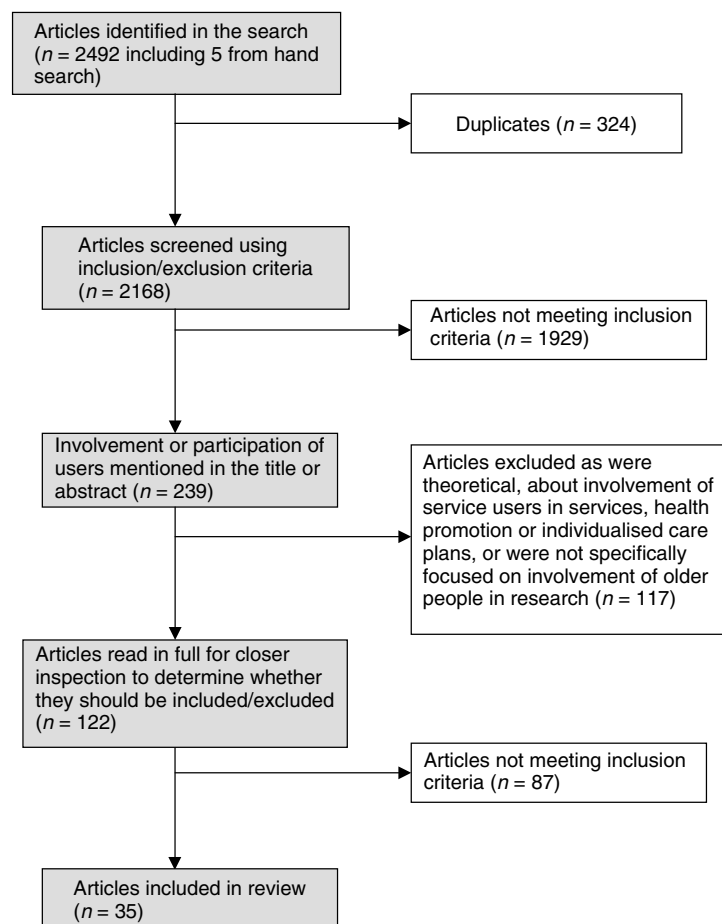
Articles identified in the search ($n$ = 2492 including 5 from hand search)

Duplicates ($n$ = 324)

Articles screened using inclusion/exclusion criteria ($n$ = 2168)

Articles not meeting inclusion criteria ($n$ = 1929)

Involvement or participation of users mentioned in the title or abstract ($n$ = 239)

Articles excluded as were theoretical, about involvement of service users in services, health promotion or individualised care plans, or were not specifically focused on involvement of older people in research ($n$ = 117)

Articles read in full for closer inspection to determine whether they should be included/excluded ($n$ = 122)

Articles not meeting inclusion criteria ($n$ = 87)

Articles included in review ($n$ = 35)